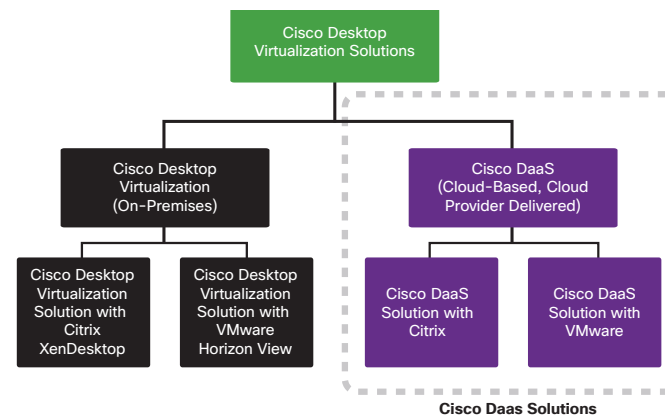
Cisco Desktop Virtualization Solutions

Cisco Desktop Virtualization (On-Premises)

Cisco Desktop Virtualization Solution with Citrix XenDesktop

Cisco Desktop Virtualization Solution with VMware Horizon View

Cisco DaaS (Cloud-Based, Cloud Provider Delivered)

Cisco DaaS Solution with Citrix

Cisco DaaS Solution with VMware

Cisco Daas Solutions